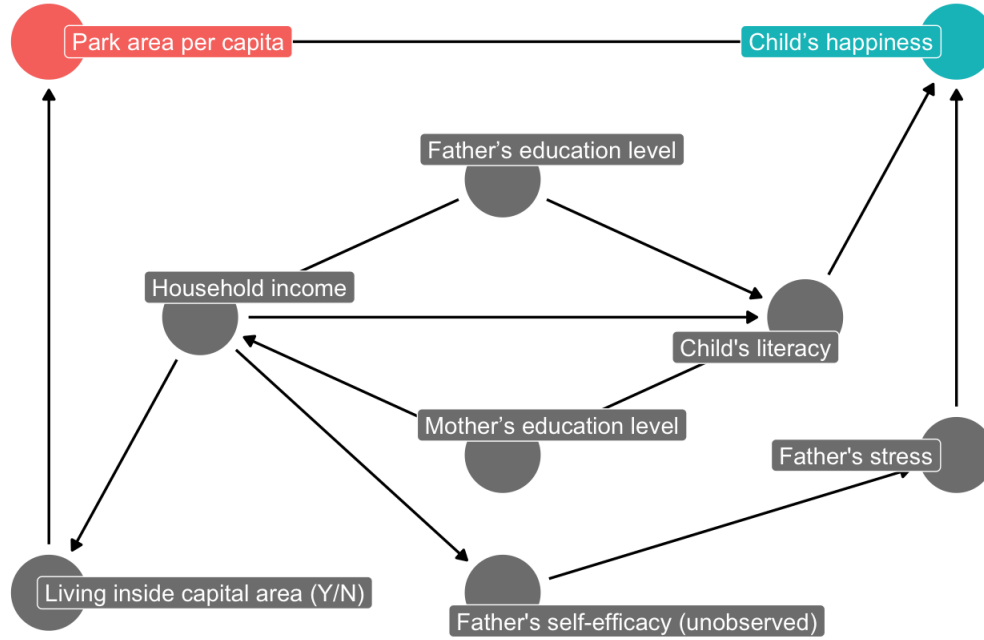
Park area per capita
Child’s happiness
Father’s education level
Household income
Child's literacy
Mother’s education level
Father's stress
Living inside capital area (Y/N)
Father's self-efficacy (unobserved)